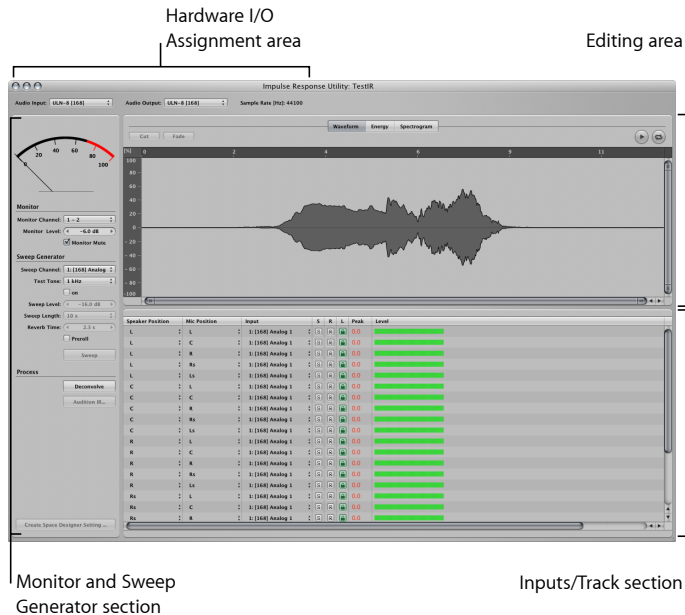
Hardware I/O Assignment area

Editing area

Impulse Response Utility: TestIR

Audio Input: ULN-8 [168]
Audio Output: ULN-8 [168]
Sample Rate [Hz]: 44100

Cut
Fade

Waveform
Energy
Spectrogram

[%]
0
2
4
6
9
11

100
80
60
40
20
0
20
40
60
80
100

0
20
40
60
80
100

Monitor
Monitor Channel: 1 – 2
Monitor Level: -6.0 dB
Monitor Mute

Sweep Generator
Sweep Channel: 1: [168] Analog 1
Test Tone: 1 kHz
on
Sweep Level: -10.0 dB
Sweep Length: 10 s
Reverb Time: 2.3 s
Preroll
Sweep

Process
Deconvolve
Audition IR...

Create Space Designer Setting ...

| Speaker Position | Mic Position | Input | S | R | L | Peak | Level |
|---|---|---|---|---|---|---|---|
| L | L | 1: [168] Analog 1 | S | R | L | 0.0 | |
| L | C | 1: [168] Analog 1 | S | R | L | 0.0 | |
| L | R | 1: [168] Analog 1 | S | R | L | 0.0 | |
| L | Rs | 1: [168] Analog 1 | S | R | L | 0.0 | |
| L | Ls | 1: [168] Analog 1 | S | R | L | 0.0 | |
| C | L | 1: [168] Analog 1 | S | R | L | 0.0 | |
| C | C | 1: [168] Analog 1 | S | R | L | 0.0 | |
| C | R | 1: [168] Analog 1 | S | R | L | 0.0 | |
| C | Rs | 1: [168] Analog 1 | S | R | L | 0.0 | |
| C | Ls | 1: [168] Analog 1 | S | R | L | 0.0 | |
| R | L | 1: [168] Analog 1 | S | R | L | 0.0 | |
| R | C | 1: [168] Analog 1 | S | R | L | 0.0 | |
| R | R | 1: [168] Analog 1 | S | R | L | 0.0 | |
| R | Rs | 1: [168] Analog 1 | S | R | L | 0.0 | |
| R | Ls | 1: [168] Analog 1 | S | R | L | 0.0 | |
| Rs | L | 1: [168] Analog 1 | S | R | L | 0.0 | |
| Rs | C | 1: [168] Analog 1 | S | R | L | 0.0 | |
| Rs | R | 1: [168] Analog 1 | S | R | L | 0.0 | |

Monitor and Sweep Generator section

Inputs/Track section